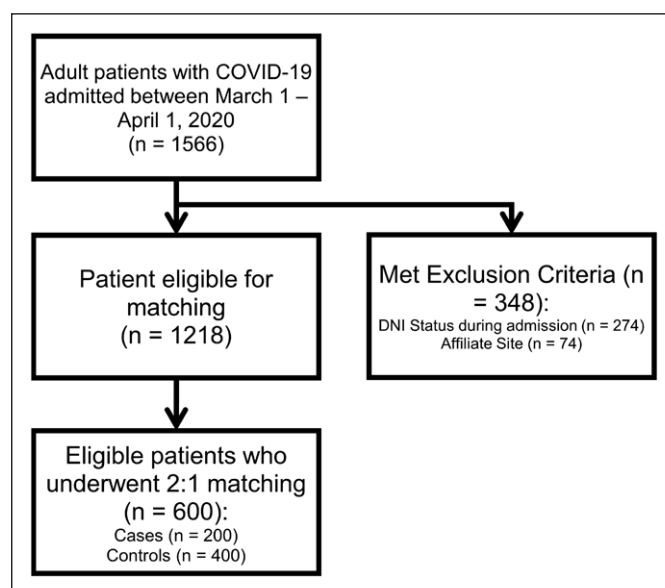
Adult patients with COVID-19 admitted between March 1 – April 1, 2020
(n = 1566)

Patient eligible for matching
(n = 1218)

Met Exclusion Criteria (n = 348):
DNI Status during admission (n = 274)
Affiliate Site (n = 74)

Eligible patients who underwent 2:1 matching
(n = 600):
Cases (n = 200)
Controls (n = 400)